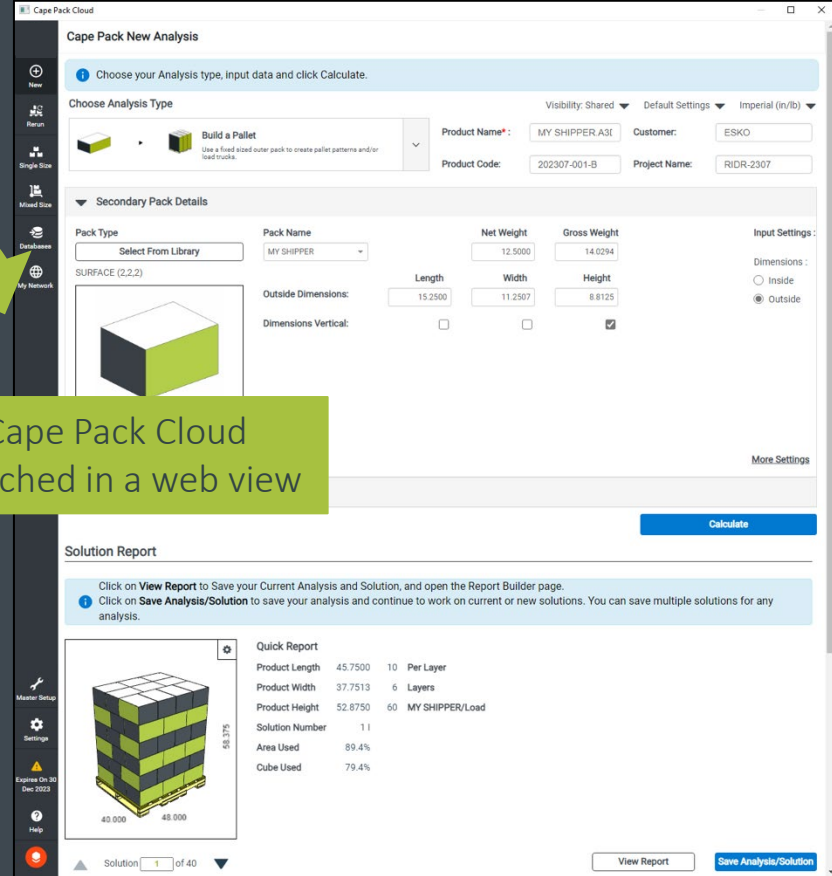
Cape Pack Cloud

Cape Pack New Analysis

New
Rerun
Single Size
Mixed Size
Databases
My Network

Choose your Analysis type, input data and click Calculate.

Choose Analysis Type

Visibility: Shared Default Settings Imperial (in/lb)

Build a Pallet
Use a fixed sized outer pack to create pallet patterns and/or load trucks.

Product Name*: MY SHIPPER.A3I
Customer: ESKO
Product Code: 202307-001-B
Project Name: RIDR-2307

Secondary Pack Details

Pack Type
Select From Library
SURFACE (2,2,2)

Pack Name
MY SHIPPER

Net Weight 12.5000
Gross Weight 14.0294

Input Settings :
Dimensions :
Inside
Outside

| | Length | Width | Height |
|---|---|---|---|
| Outside Dimensions: | 15.2500 | 11.2507 | 8.8125 |
| Dimensions Vertical: | ☐ | ☐ | ☑ |

Cape Pack Cloud
ched in a web view

More Settings

Calculate

Solution Report

Click on View Report to Save your Current Analysis and Solution, and open the Report Builder page.
Click on Save Analysis/Solution to save your analysis and continue to work on current or new solutions. You can save multiple solutions for any analysis.

Quick Report
Product Length 45.7500 10 Per Layer
Product Width 37.7513 6 Layers
Product Height 52.8750 60 MY SHIPPER/Load
Solution Number 1 I
Area Used 89.4%
Cube Used 79.4%

58.375
40.000 48.000

Master Setup
Settings
Expire On 30 Dec 2023
Help

Solution 1 of 40

View Report
Save Analysis/Solution